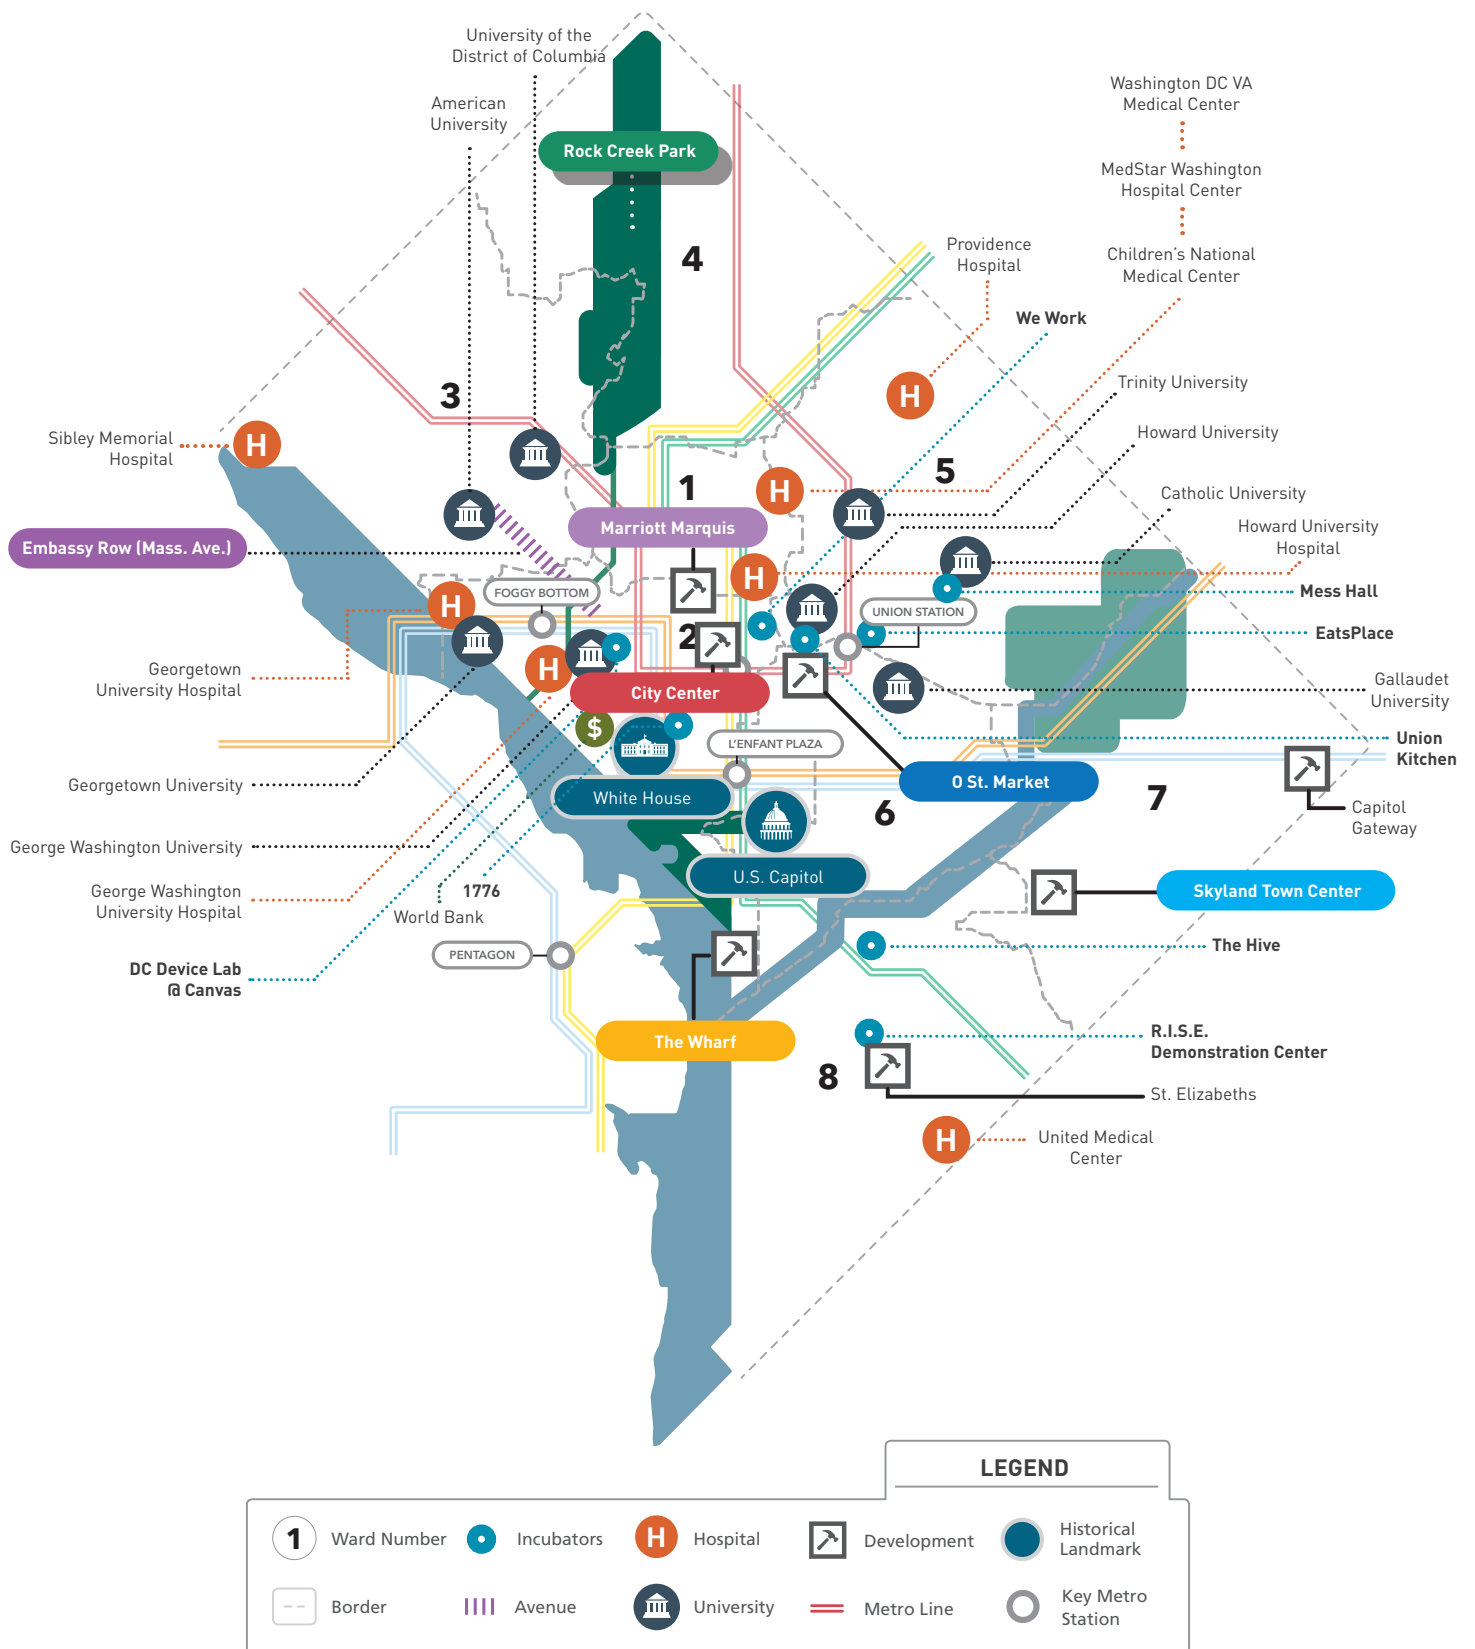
University of the District of Columbia

American University

Rock Creek Park

4

Washington DC VA Medical Center

MedStar Washington Hospital Center

Children's National Medical Center

Providence Hospital

We Work

Trinity University

Howard University

Catholic University

Howard University Hospital

Mess Hall

EatsPlace

Gallaudet University

Union Kitchen

Capitol Gateway

Skyland Town Center

The Hive

R.I.S.E. Demonstration Center

St. Elizabeths

United Medical Center

3

Sibley Memorial Hospital

Embassy Row (Mass. Ave.)

Georgetown University Hospital

Georgetown University

George Washington University

George Washington University Hospital

DC Device Lab @ Canvas

1776

World Bank

PENTAGON

The Wharf

1

5

Marriott Marquis

FOGGY BOTTOM

2

UNION STATION

City Center

$

L'ENFANT PLAZA

White House

O St. Market

6

7

U.S. Capitol

8

LEGEND

1 Ward Number

Incubators

H Hospital

Development

Historical Landmark

Border

Avenue

University

Metro Line

Key Metro Station